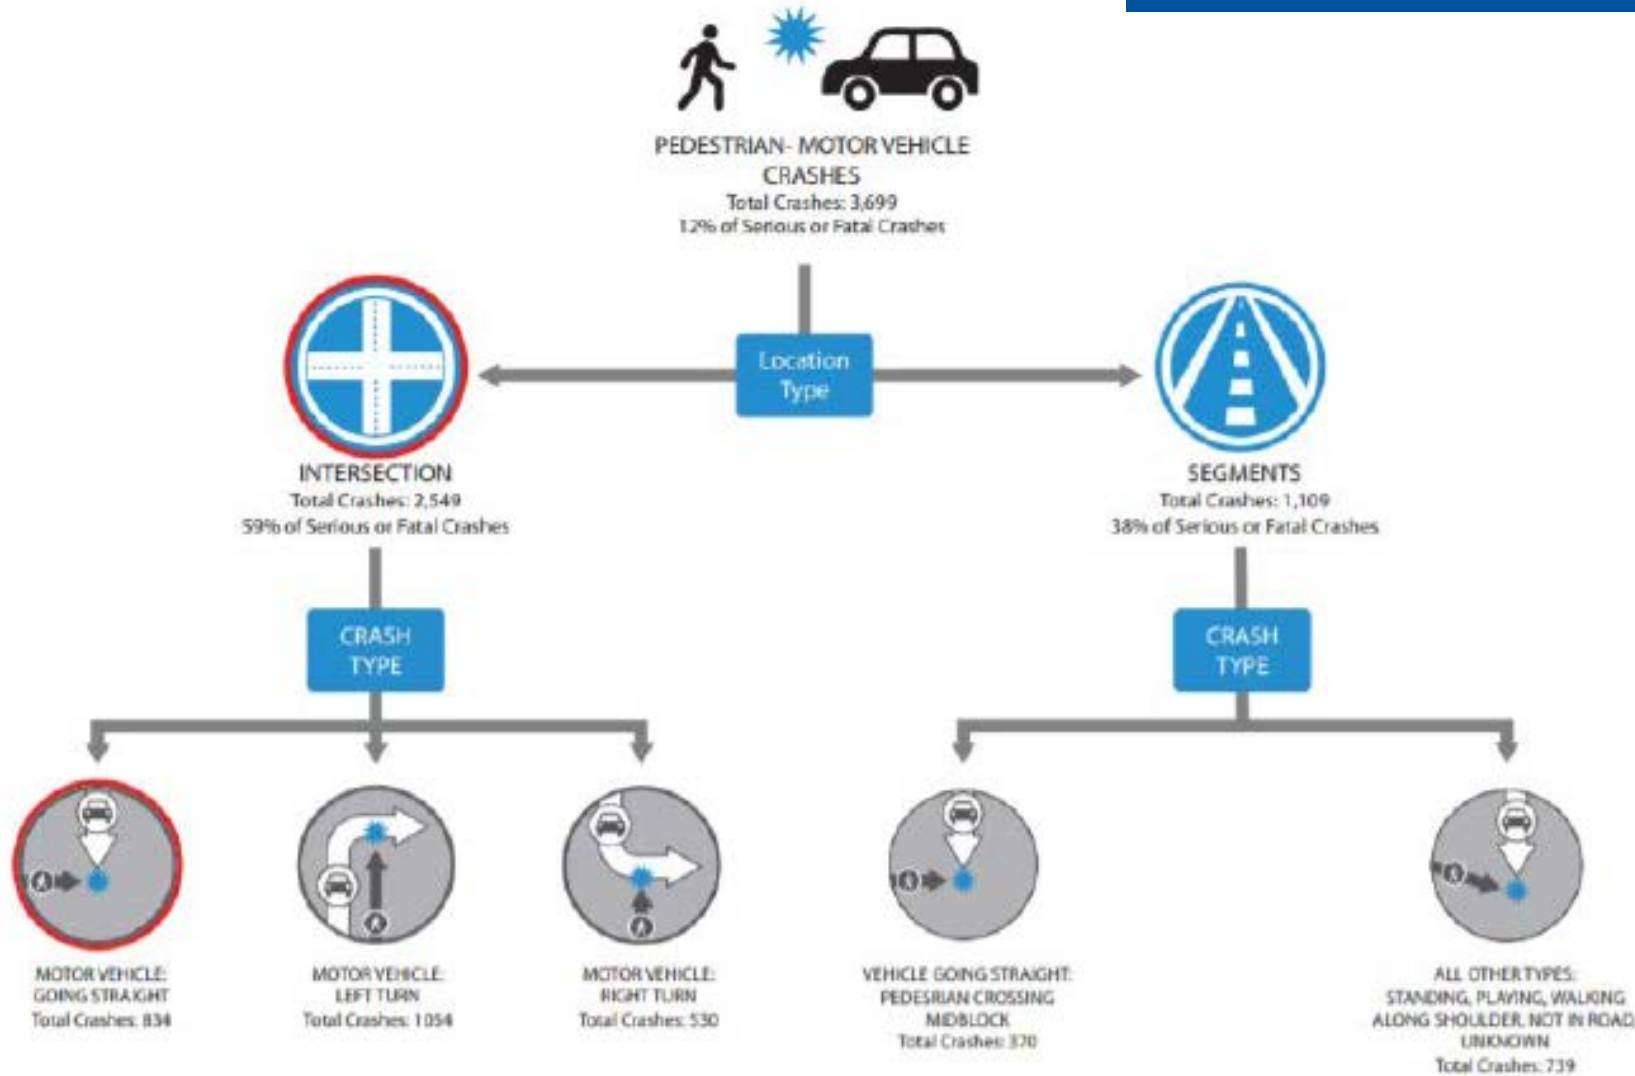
PEDESTRIAN- MOTOR VEHICLE CRASHES
Total Crashes: 3,699
12% of Serious or Fatal Crashes

Location Type

INTERSECTION
Total Crashes: 2,549
59% of Serious or Fatal Crashes

SEGMENTS
Total Crashes: 1,109
38% of Serious or Fatal Crashes

CRASH TYPE

CRASH TYPE

MOTOR VEHICLE: GOING STRAIGHT
Total Crashes: 834

MOTOR VEHICLE: LEFT TURN
Total Crashes: 1054

MOTOR VEHICLE: RIGHT TURN
Total Crashes: 530

VEHICLE GOING STRAIGHT: PEDESRIAN CROSSING MIDBLOCK
Total Crashes: 370

ALL OTHER TYPES: STANDING, PLAYING, WALKING ALONG SHOULDER, NOT IN ROAD, UNKNOWN
Total Crashes: 739